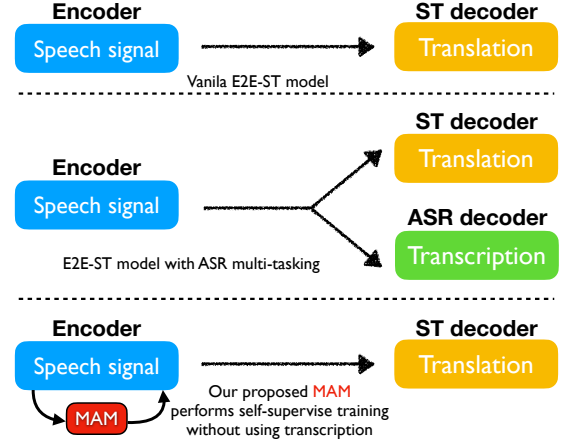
Encoder
Speech signal
ST decoder
Translation
Vanila E2E-ST model

ST decoder
Translation
Encoder
Speech signal
ASR decoder
Transcription
E2E-ST model with ASR multi-tasking

Encoder
Speech signal
ST decoder
Translation
MAM
Our proposed MAM performs self-supervise training without using transcription